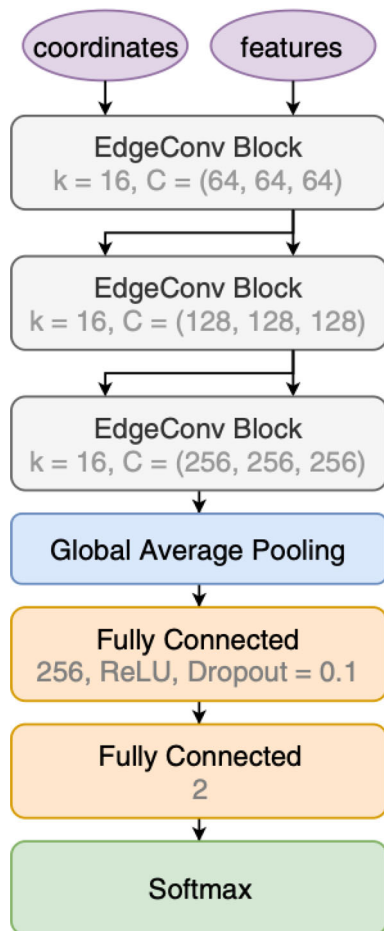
coordinates

features

EdgeConv Block
k = 16, C = (64, 64, 64)

EdgeConv Block
k = 16, C = (128, 128, 128)

EdgeConv Block
k = 16, C = (256, 256, 256)

Global Average Pooling

Fully Connected
256, ReLU, Dropout = 0.1

Fully Connected
2

Softmax